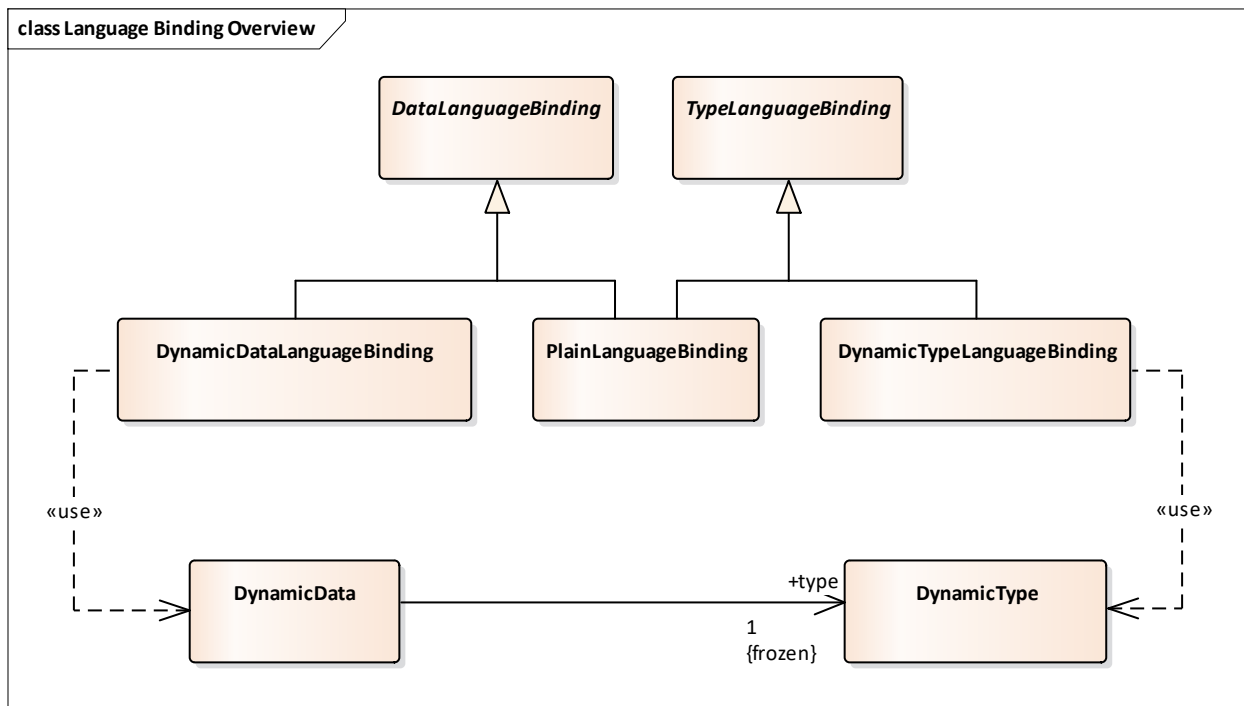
class Language Binding Overview

DataLanguageBinding

TypeLanguageBinding

DynamicDataLanguageBinding

PlainLanguageBinding

DynamicTypeLanguageBinding

«use»

«use»

DynamicData

+type

DynamicType

1
{frozen}